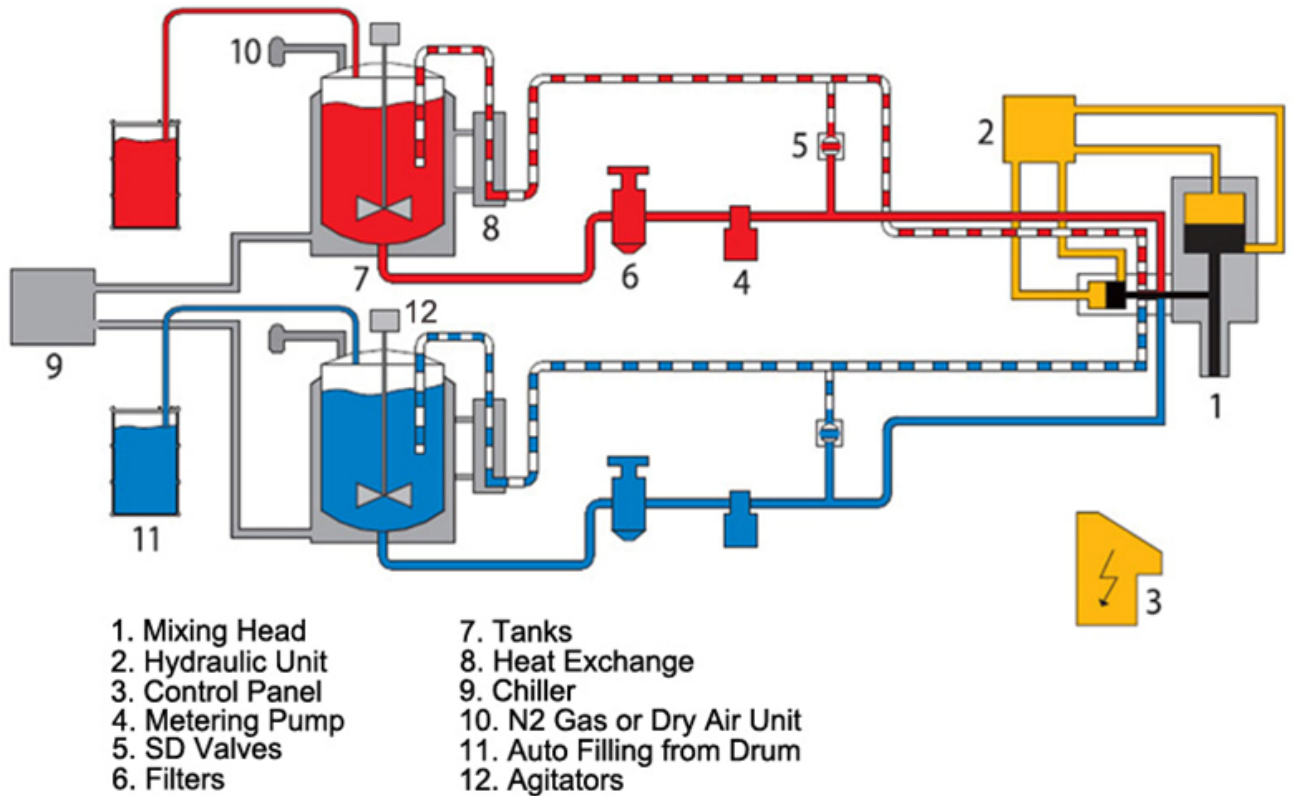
10
2
5
8
7
6
4
9
12
1
11
3

1. Mixing Head
2. Hydraulic Unit
3. Control Panel
4. Metering Pump
5. SD Valves
6. Filters

7. Tanks
8. Heat Exchange
9. Chiller
10. N2 Gas or Dry Air Unit
11. Auto Filling from Drum
12. Agitators